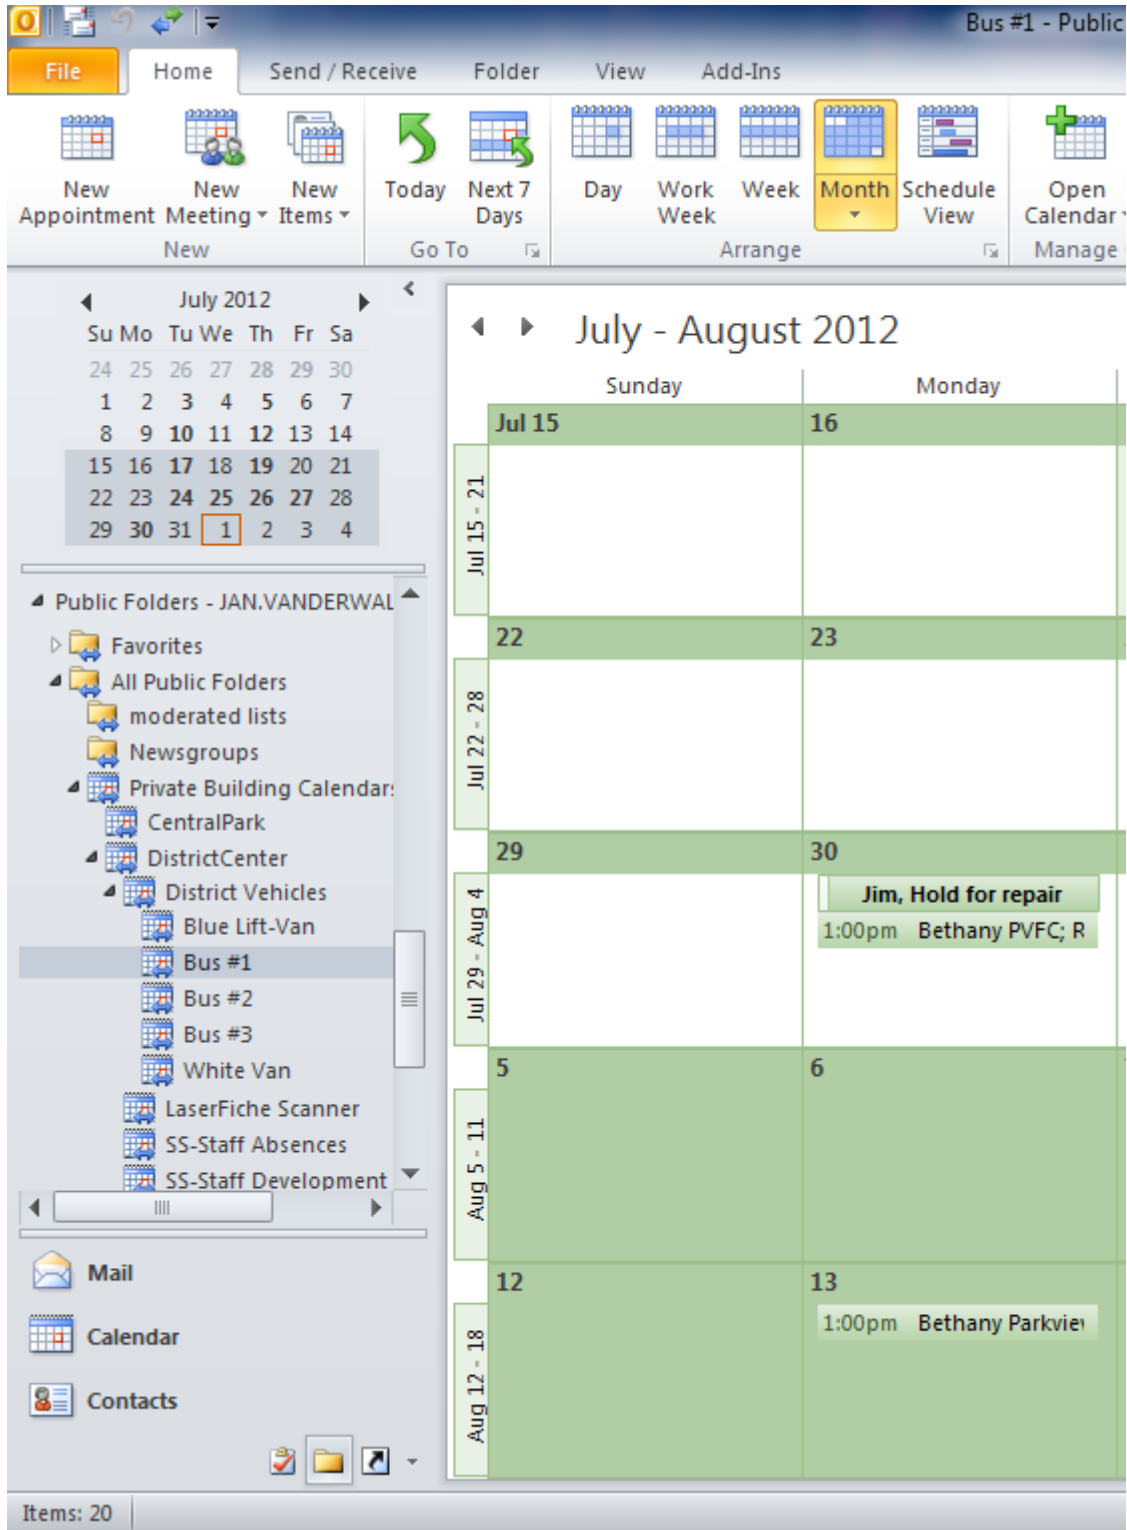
Bus #1 - Public

File Home Send / Receive Folder View Add-Ins

New Appointment
New Meeting
New Items
New
Today
Next 7 Days
Go To
Day
Work Week
Week
Month
Schedule View
Arrange
Open Calendar
Manage

July 2012

| Su | Mo | Tu | We | Th | Fr | Sa |
|---|---|---|---|---|---|---|
| 24 | 25 | 26 | 27 | 28 | 29 | 30 |
| 1 | 2 | 3 | 4 | 5 | 6 | 7 |
| 8 | 9 | 10 | 11 | 12 | 13 | 14 |
| 15 | 16 | 17 | 18 | 19 | 20 | 21 |
| 22 | 23 | 24 | 25 | 26 | 27 | 28 |
| 29 | 30 | 31 | 1 | 2 | 3 | 4 |

Public Folders - JAN.VANDERWAL
Favorites
All Public Folders
moderated lists
Newsgroups
Private Building Calendars
CentralPark
DistrictCenter
District Vehicles
Blue Lift-Van
Bus #1
Bus #2
Bus #3
White Van
LaserFiche Scanner
SS-Staff Absences
SS-Staff Development

Mail
Calendar
Contacts

July - August 2012

Sunday
Monday

Jul 15 - 21
Jul 15
16

Jul 22 - 28
22
23

Jul 29 - Aug 4
29
30
Jim, Hold for repair
1:00pm Bethany PVFC; R

Aug 5 - 11
5
6

Aug 12 - 18
12
13
1:00pm Bethany Parkvie

Items: 20